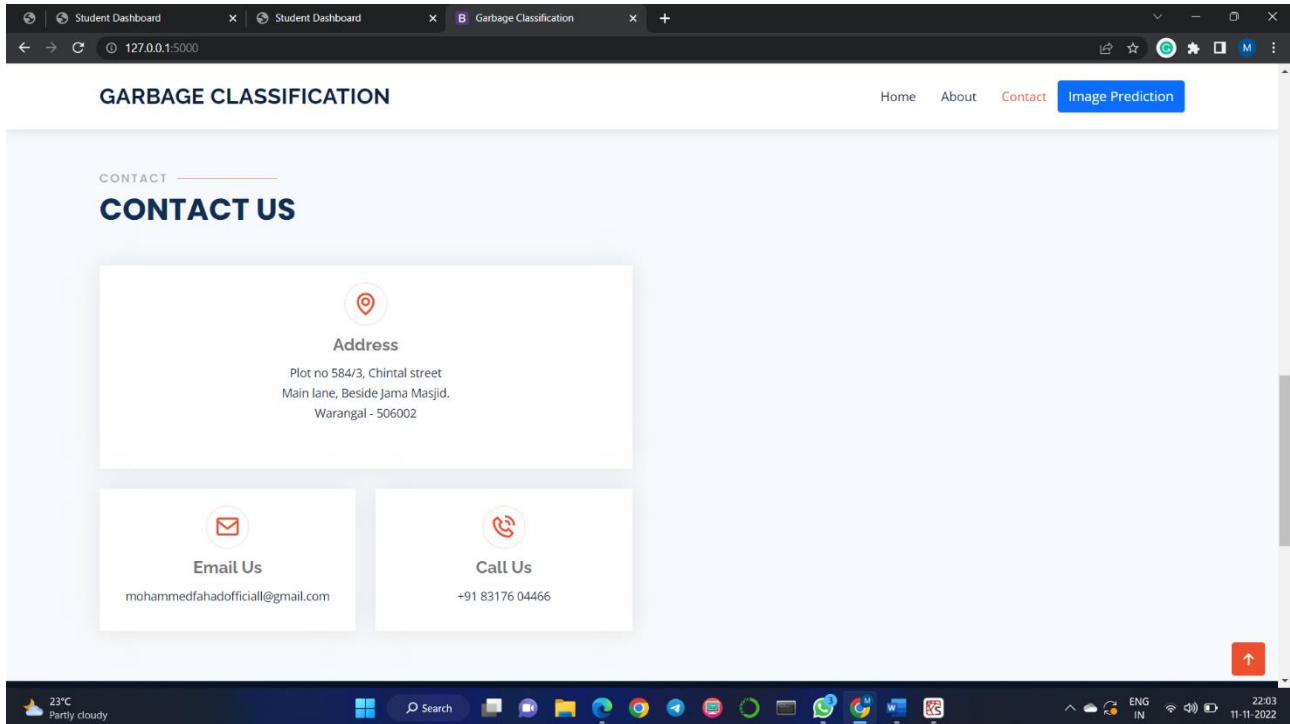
Student Dashboard
Student Dashboard
Garbage Classification

127.0.0.1:5000

GARBAGE CLASSIFICATION

Home About Contact Image Prediction

CONTACT

CONTACT US

Address

Plot no 584/3, Chintal street
Main lane, Beside Jama Masjid.
Warangal - 506002

Email Us

mohammedfahadofficiall@gmail.com

Call Us

+91 83176 04466

23°C
Partly cloudy

Search

ENG
IN

22:03
11-11-2022